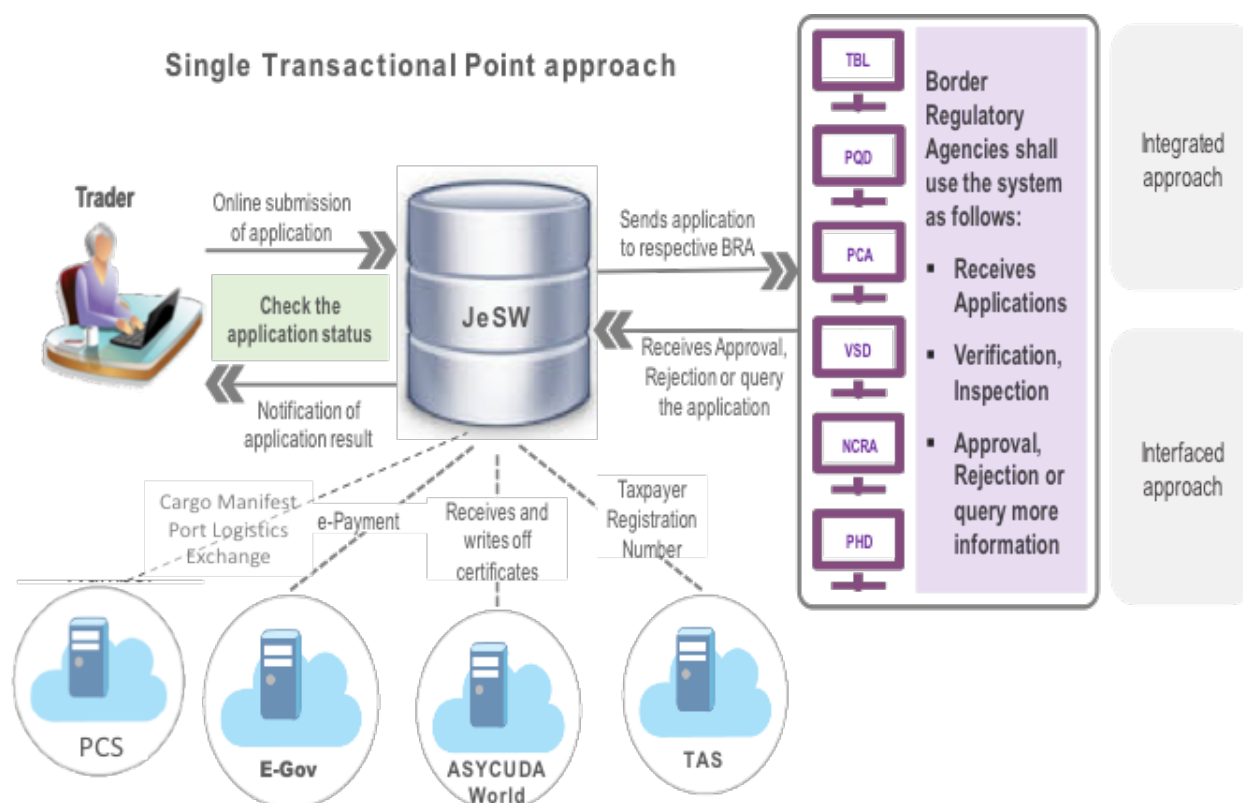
Single Transactional Point approach

Trader

Online submission of application

Check the application status

Notification of application result

JeSW

Sends application to respective BRA

Receives Approval, Rejection or query the application

TBL

PQD

PCA

VSD

NCRA

PHD

Border Regulatory Agencies shall use the system as follows:

- Receives Applications
- Verification, Inspection
- Approval, Rejection or query more information

Integrated approach

Interfaced approach

Cargo Manifest Port Logistics Exchange

e-Payment

Receives and writes off certificates

Taxpayer Registration Number

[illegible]

PCS

E-Gov

ASYCUDA World

TAS